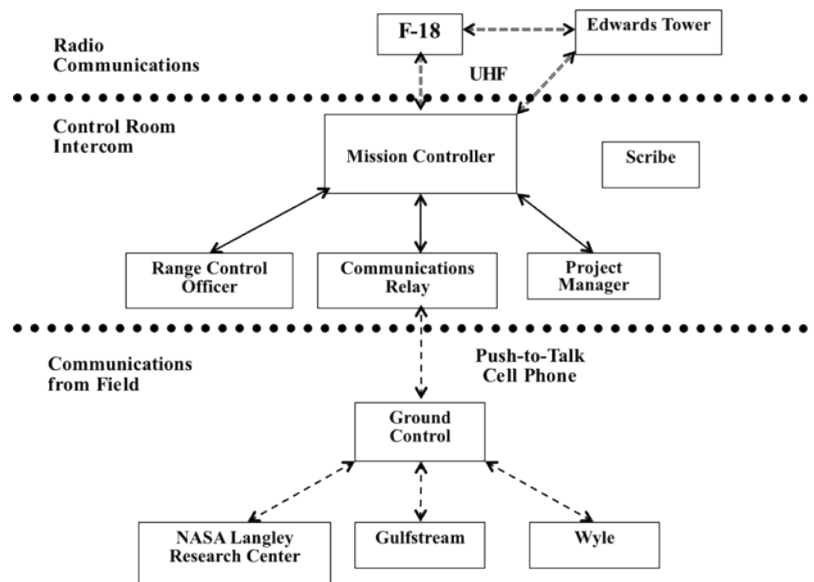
Radio Communications

F-18

Edwards Tower

UHF

Control Room Intercom

Mission Controller

Scribe

Range Control Officer

Communications Relay

Project Manager

Communications from Field

Push-to-Talk Cell Phone

Ground Control

NASA Langley Research Center

Gulfstream

Wyle